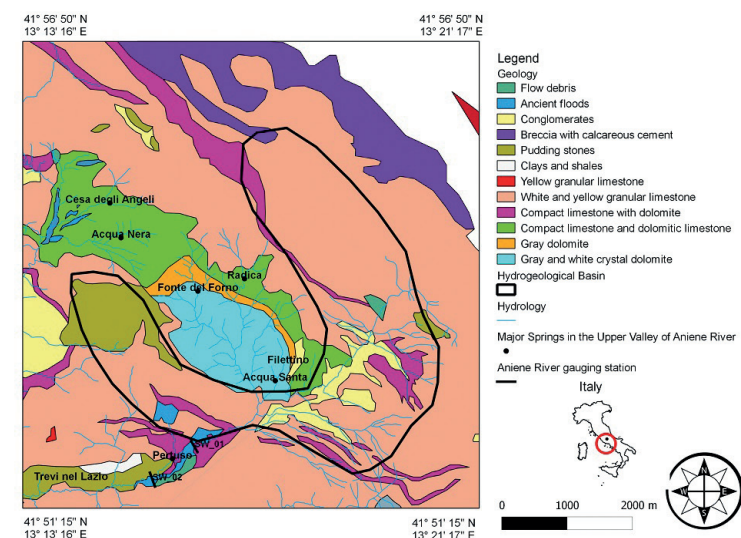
41° 56' 50" N
13° 13' 16" E

41° 56' 50" N
13° 21' 17" E

Legend
Geology
Flow debris
Ancient floods
Conglomerates
Breccia with calcareous cement
Pudding stones
Clays and shales
Yellow granular limestone
White and yellow granular limestone
Compact limestone with dolomite
Compact limestone and dolomitic limestone
Gray dolomite
Gray and white crystal dolomite
Hydrogeological Basin
Hydrology
Major Springs in the Upper Valley of Aniene River
Aniene River gauging station

Cesa degli Angeli
Acqua Nera
Radica
Fonte del Forno
Filettino
Acqua Santa
SW_01
Pertuso
SW_02
Trevi nel Lazio

Italy

N
W
E
S

0
1000
2000 m

41° 51' 15" N
13° 13' 16" E

41° 51' 15" N
13° 21' 17" E